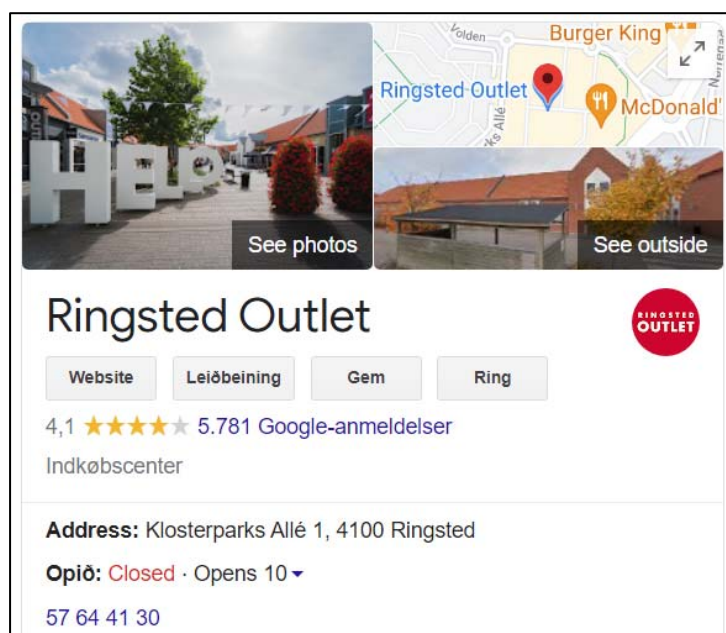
HELP

See photos

Volden

Burger King

Ringsted Outlet

McDonald'

Allé

See outside

Ringsted Outlet

RINGSTED OUTLET

Website

Leiðbeining

Gem

Ring

4,1 ★★★★★ 5.781 Google-anmeldelser

Indkøbscenter

Address: Klosterparks Allé 1, 4100 Ringsted

Opið: Closed · Opens 10

57 64 41 30